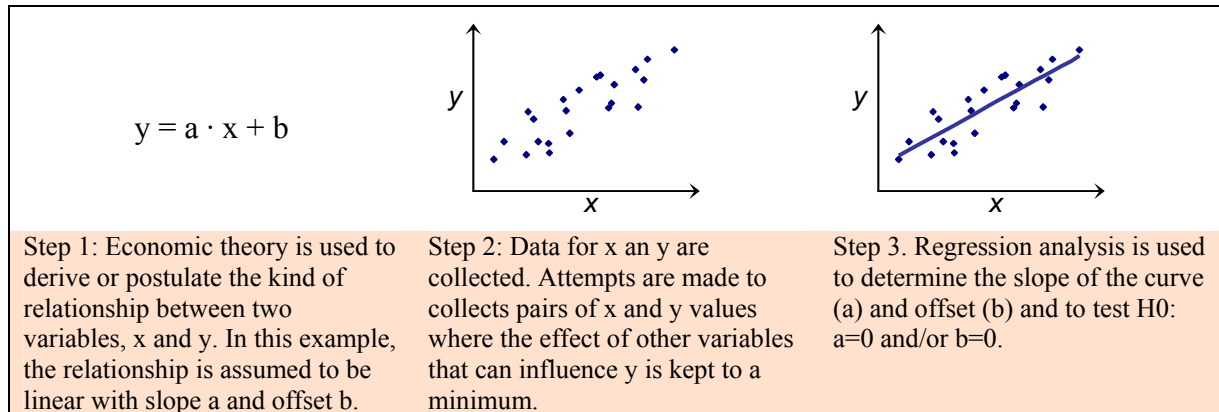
$y = a \cdot x + b$

y

x

y

x

Step 1: Economic theory is used to derive or postulate the kind of relationship between two variables, x and y. In this example, the relationship is assumed to be linear with slope a and offset b.

Step 2: Data for x an y are collected. Attempts are made to collects pairs of x and y values where the effect of other variables that can influence y is kept to a minimum.

Step 3. Regression analysis is used to determine the slope of the curve (a) and offset (b) and to test H0: a=0 and/or b=0.